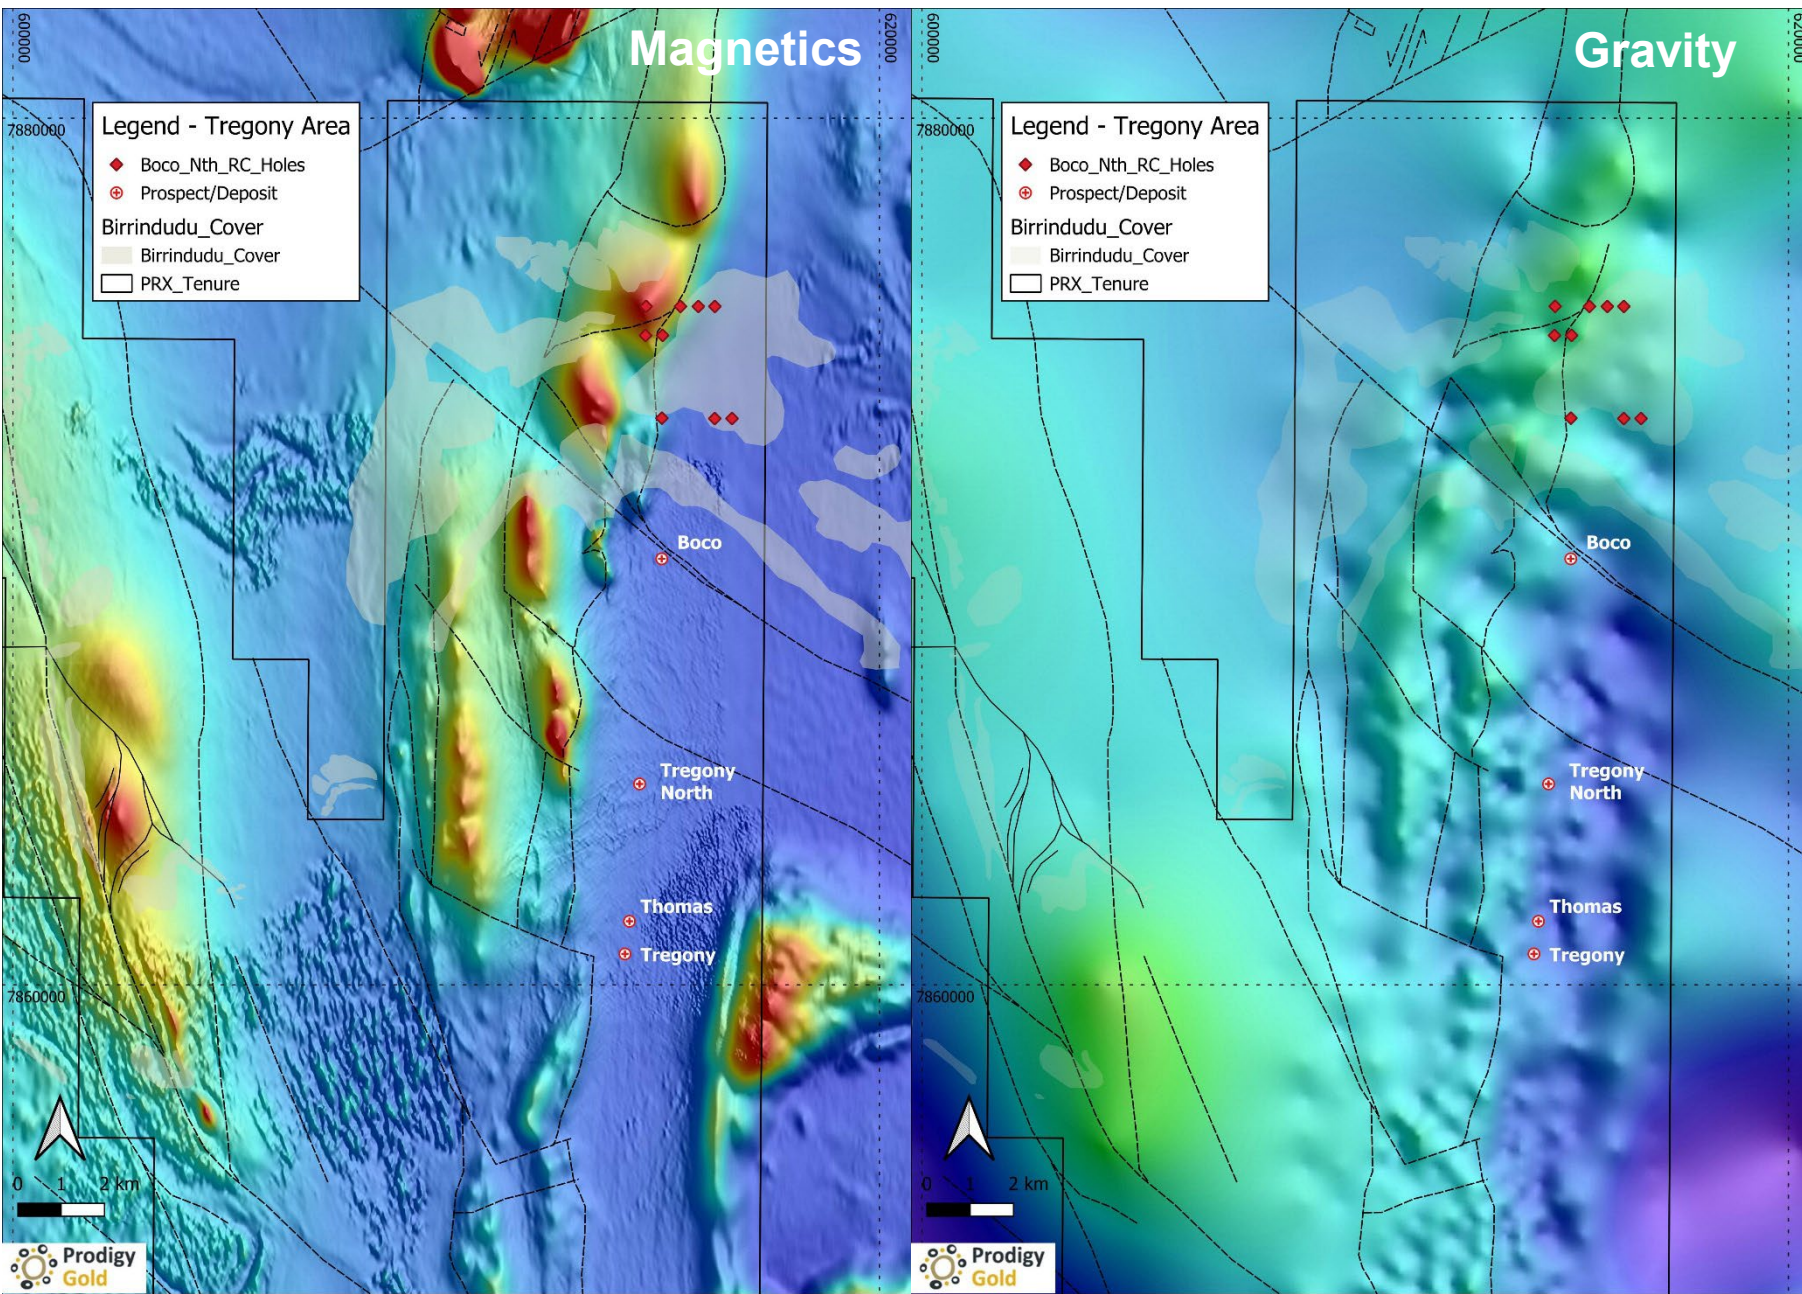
Magnetics

600000

620000

7880000

7860000

Legend - Tregony Area

Boco_Nth_RC_Holes

Prospect/Deposit

Birrindudu_Cover

Birrindudu_Cover

PRX_Tenure

Boco

Tregony North

Thomas

Tregony

0 1 2 km

Prodigy Gold

Gravity

600000

620000

7880000

7860000

Legend - Tregony Area

Boco_Nth_RC_Holes

Prospect/Deposit

Birrindudu_Cover

Birrindudu_Cover

PRX_Tenure

Boco

Tregony North

Thomas

Tregony

0 1 2 km

Prodigy Gold